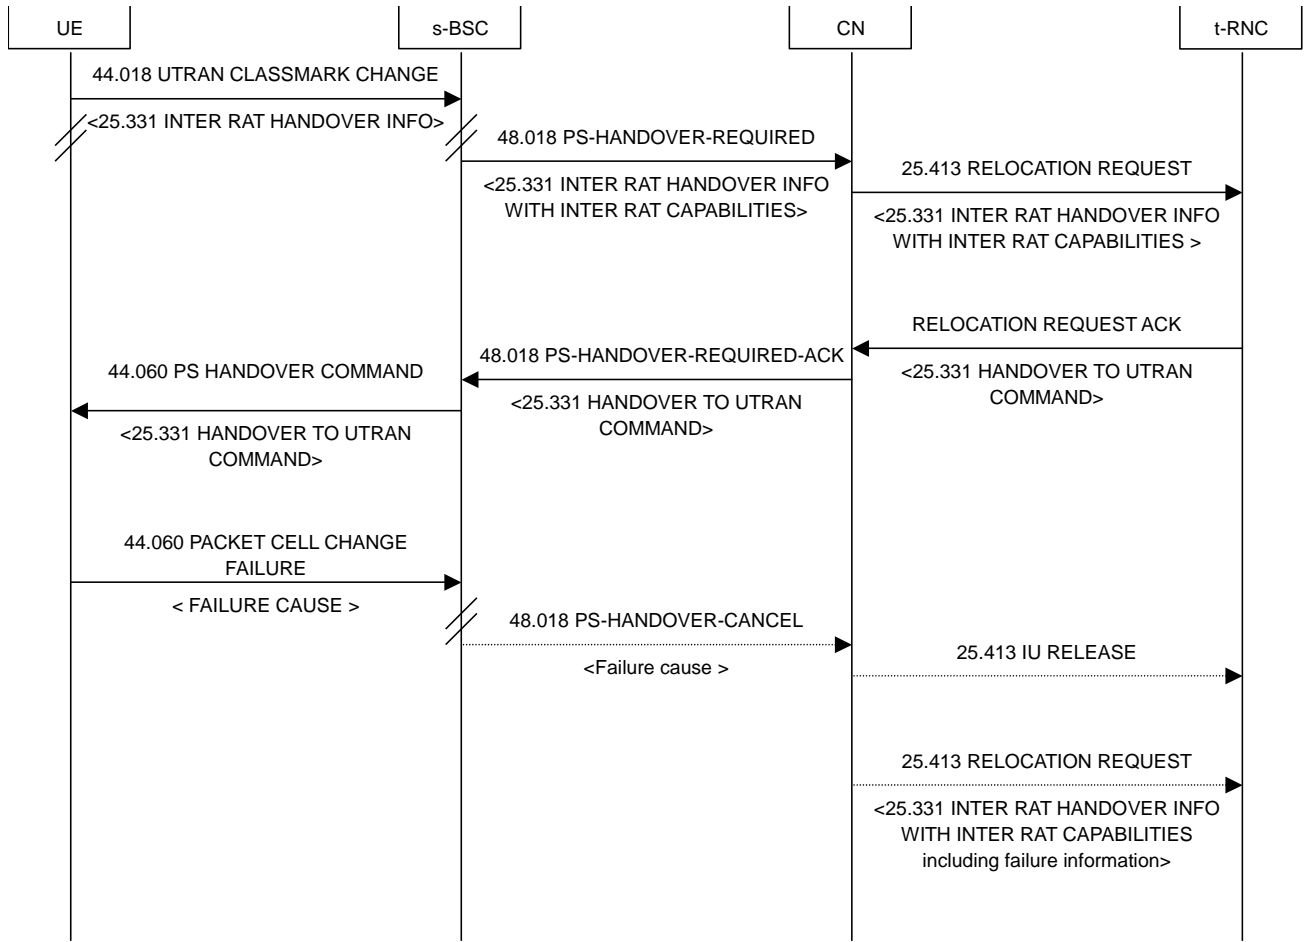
UE

s-BSC

CN

t-RNC

44.018 UTRAN CLASSMARK CHANGE

<25.331 INTER RAT HANDOVER INFO>

48.018 PS-HANDOVER-REQUIRED

<25.331 INTER RAT HANDOVER INFO WITH INTER RAT CAPABILITIES>

25.413 RELOCATION REQUEST

<25.331 INTER RAT HANDOVER INFO WITH INTER RAT CAPABILITIES >

RELOCATION REQUEST ACK

48.018 PS-HANDOVER-REQUIRED-ACK

<25.331 HANDOVER TO UTRAN COMMAND>

44.060 PS HANDOVER COMMAND

<25.331 HANDOVER TO UTRAN COMMAND>

<25.331 HANDOVER TO UTRAN COMMAND>

44.060 PACKET CELL CHANGE FAILURE

< FAILURE CAUSE >

48.018 PS-HANDOVER-CANCEL

<Failure cause >

25.413 IU RELEASE

25.413 RELOCATION REQUEST

<25.331 INTER RAT HANDOVER INFO WITH INTER RAT CAPABILITIES including failure information>